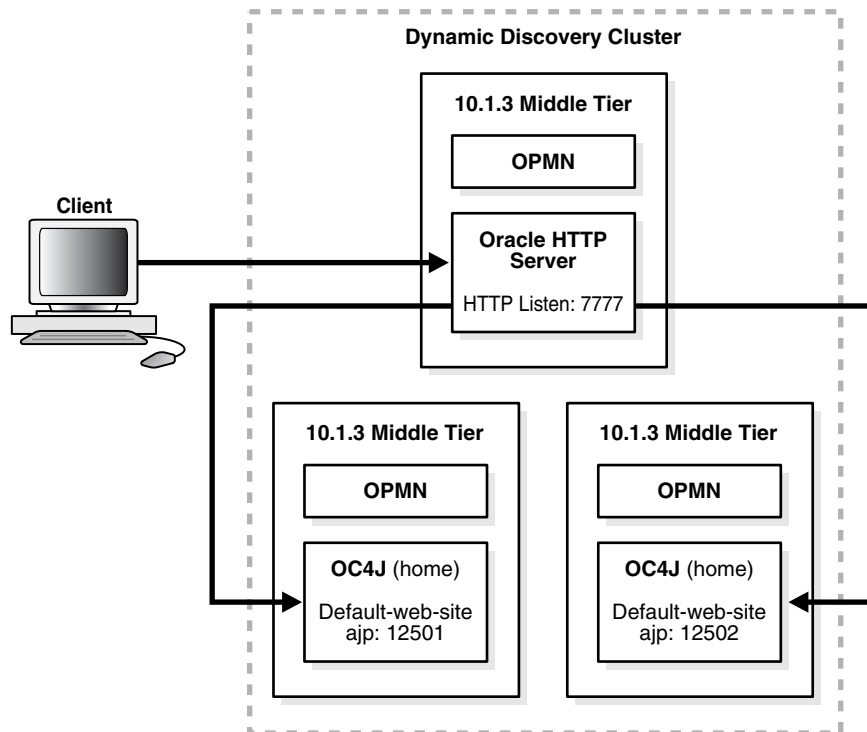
Dynamic Discovery Cluster

10.1.3 Middle Tier

OPMN

Client

Oracle HTTP Server

HTTP Listen: 7777

10.1.3 Middle Tier

OPMN

OC4J (home)

Default-web-site
ajp: 12501

10.1.3 Middle Tier

OPMN

OC4J (home)

Default-web-site
ajp: 12502